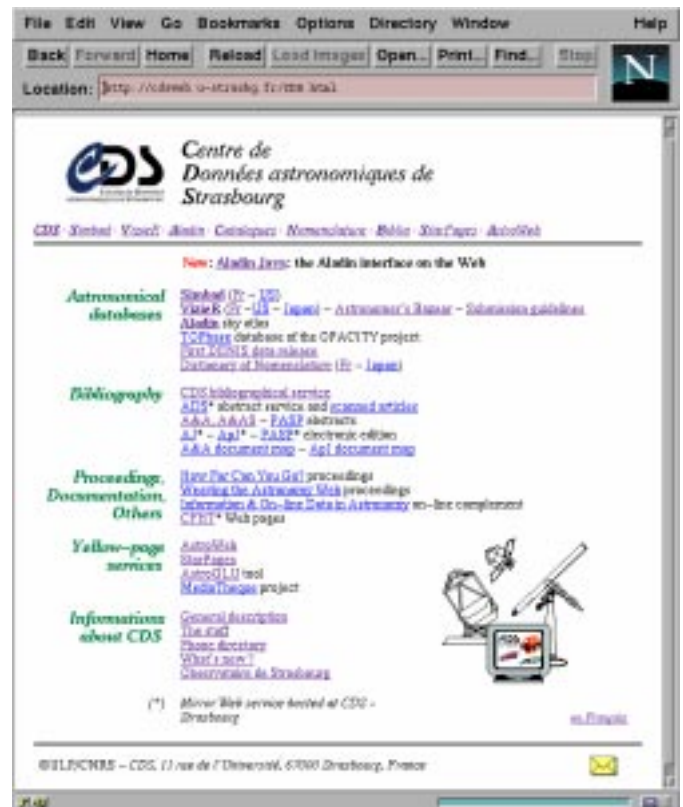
File Edit View Go Bookmarks Options Directory Window Help

Back Forward Home Reload Load Images Open... Print... Find... Stop

Location: http://cdsweb.u-strasbg.fr/CDS.html

Centre de Données astronomiques de Strasbourg

CDS · Simbad · VizieR · Aladin · Catalogues · Nomenclature · Biblio · StarPages · AstroWeb

New: Aladin Java: the Aladin interface on the Web

Astronomical databases

Simbad (Fr – US)
VizieR (Fr – US – Japan) – Astronomer's Bazaar – Submission guidelines
Aladin sky atlas
TOPbase database of the OPACITY project
First DENIS data releases
Dictionary of Nomenclature (Fr – Japan)

Bibliography

CDS bibliographical service
ADS* abstract service and scanned articles
A&A, A&AS – PASP abstracts
AJ* – ApJ* – PASP* electronic editions
A&A document map – ApJ document map

Proceedings, Documentation, Others

How Far Can You Go? proceedings
Weaving the Astronomy Web proceedings
Information & On-line Data in Astronomy on-line complement
CFHT* Web pages

Yellow-page services

AstroWeb
StarPages
AstroGLU tool
MediaThèque project

Informations about CDS

General description
The staff
Phone directory
What's new?
Observatoire de Strasbourg

(*) Mirror Web service hosted at CDS - Strasbourg

en Français

©ULP/CNRS – CDS, 11 rue de l'Université, 67000 Strasbourg, France